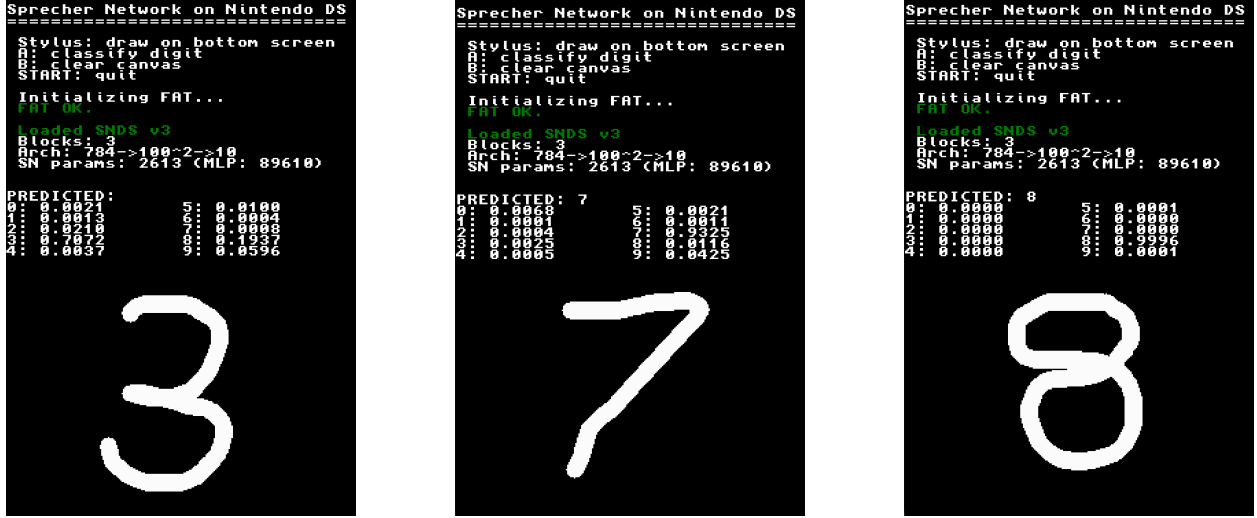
Sprecher Network on Nintendo DS
==============================
Stylus: draw on bottom screen
A: classify digit
B: clear canvas
START: quit

Initializing FAT...
FAT OK.

Loaded SNDS v3
Blocks: 3
Arch: 784->100^2->10
SN params: 2613 (MLP: 89610)

PREDICTED:
0: 0.0021
1: 0.0013
2: 0.0210
3: 0.7072
4: 0.0037
5: 0.0100
6: 0.0004
7: 0.0008
8: 0.1937
9: 0.0596

Sprecher Network on Nintendo DS
==============================
Stylus: draw on bottom screen
A: classify digit
B: clear canvas
START: quit

Initializing FAT...
FAT OK.

Loaded SNDS v3
Blocks: 3
Arch: 784->100^2->10
SN params: 2613 (MLP: 89610)

PREDICTED: 7
0: 0.0068
1: 0.0001
2: 0.0004
3: 0.0025
4: 0.0005
5: 0.0021
6: 0.0011
7: 0.9325
8: 0.0116
9: 0.0425

Sprecher Network on Nintendo DS
==============================
Stylus: draw on bottom screen
A: classify digit
B: clear canvas
START: quit

Initializing FAT...
FAT OK.

Loaded SNDS v3
Blocks: 3
Arch: 784->100^2->10
SN params: 2613 (MLP: 89610)

PREDICTED: 8
0: 0.0000
1: 0.0000
2: 0.0000
3: 0.0000
4: 0.0000
5: 0.0001
6: 0.0000
7: 0.0000
8: 0.9996
9: 0.0001